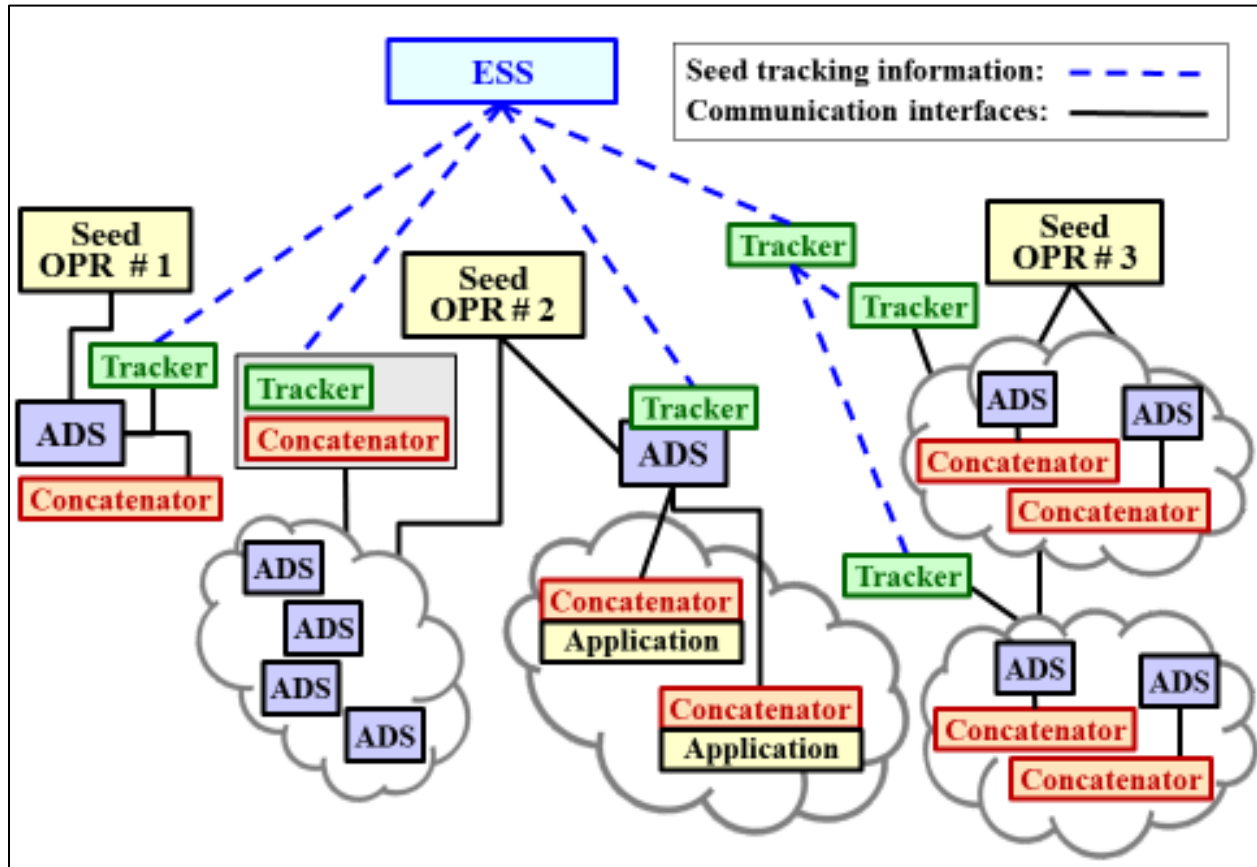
ESS

Seed tracking information:
Communication interfaces:

Seed OPR # 1

Tracker

ADS

Concatenator

Tracker

Concatenator

ADS

ADS

ADS

ADS

Seed OPR # 2

Tracker

ADS

Concatenator

Application

Concatenator

Application

Tracker

Tracker

Seed OPR # 3

ADS

ADS

Concatenator

Concatenator

Tracker

ADS

ADS

Concatenator

Concatenator